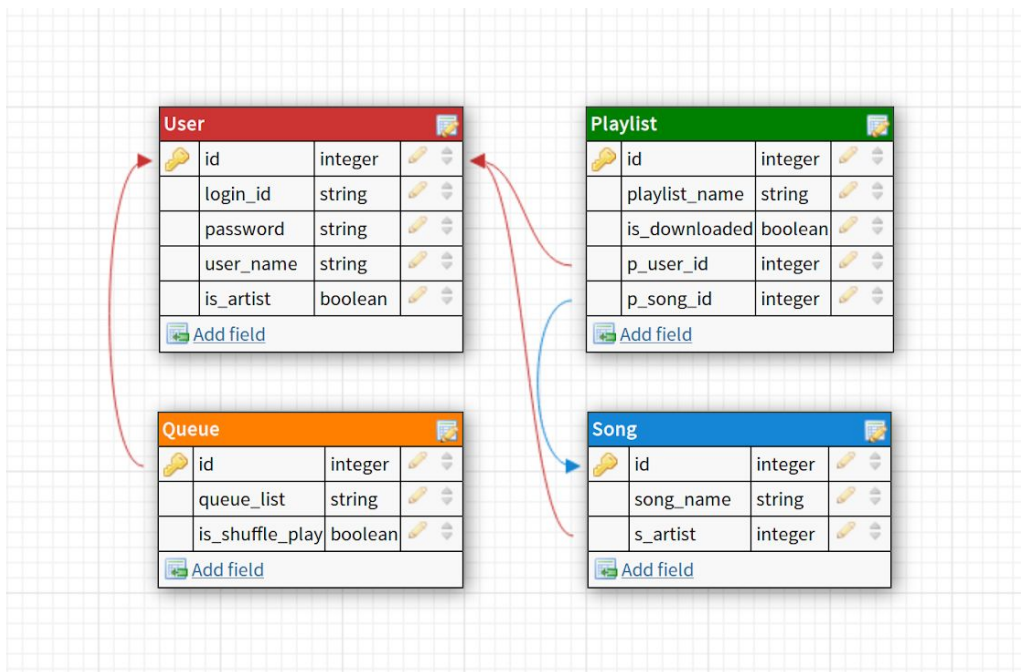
User

| id | integer |
|---|---|
| login_id | string |
| password | string |
| user_name | string |
| is_artist | boolean |

Add field

Playlist

| id | integer |
|---|---|
| playlist_name | string |
| is_downloaded | boolean |
| p_user_id | integer |
| p_song_id | integer |

Add field

Queue

| id | integer |
|---|---|
| queue_list | string |
| is_shuffle_play | boolean |

Add field

Song

| id | integer |
|---|---|
| song_name | string |
| s_artist | integer |

Add field